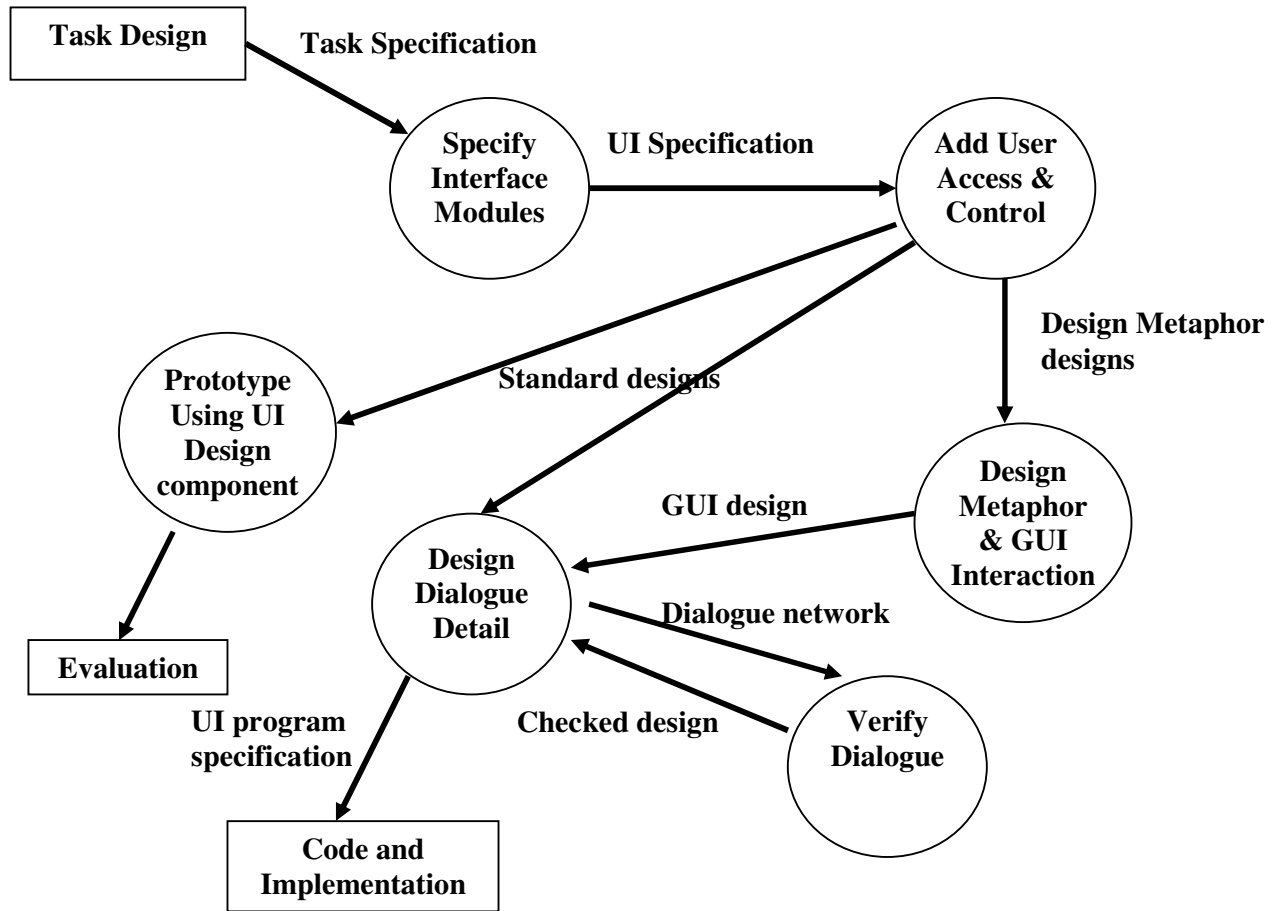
Task Design

Task Specification

Specify Interface Modules

UI Specification

Add User Access & Control

Design Metaphor designs

Prototype Using UI Design component

Standard designs

Design Metaphor & GUI Interaction

GUI design

Design Dialogue Detail

Dialogue network

Evaluation

UI program specification

Checked design

Verify Dialogue

Code and Implementation